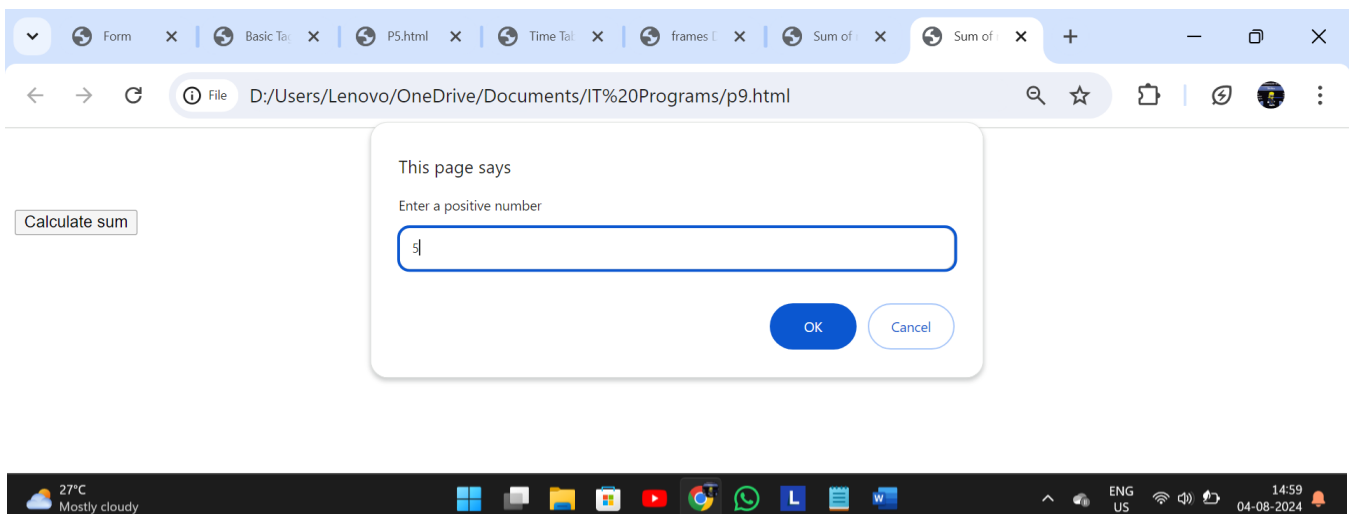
Form
Basic Ta
P5.html
Time Tal
frames D
Sum of
Sum of

File D:/Users/Lenovo/OneDrive/Documents/IT%20Programs/p9.html

Calculate sum

This page says

Enter a positive number

5

OK Cancel

27°C
Mostly cloudy

ENG
US

14:59
04-08-2024